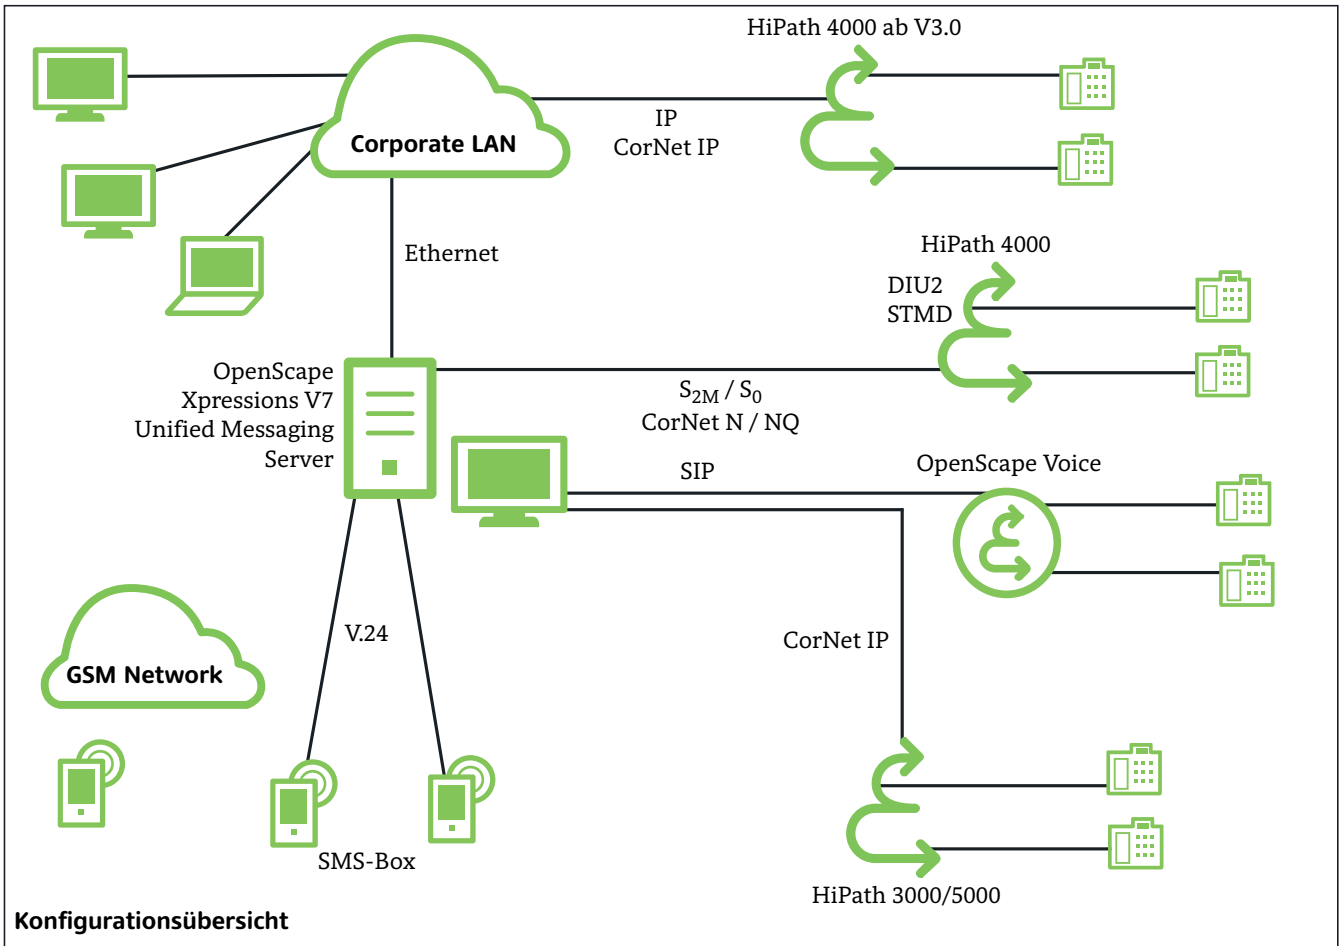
HiPath 4000 ab V3.0

Corporate LAN

IP
CorNet IP

Ethernet

HiPath 4000

DIU2
STMD

OpenScape
Xpressions V7
Unified Messaging
Server

$S_{2M}$ / $S_0$
CorNet N / NQ

SIP

OpenScape Voice

V.24

CorNet IP

GSM Network

SMS-Box

HiPath 3000/5000

Konfigurationsübersicht